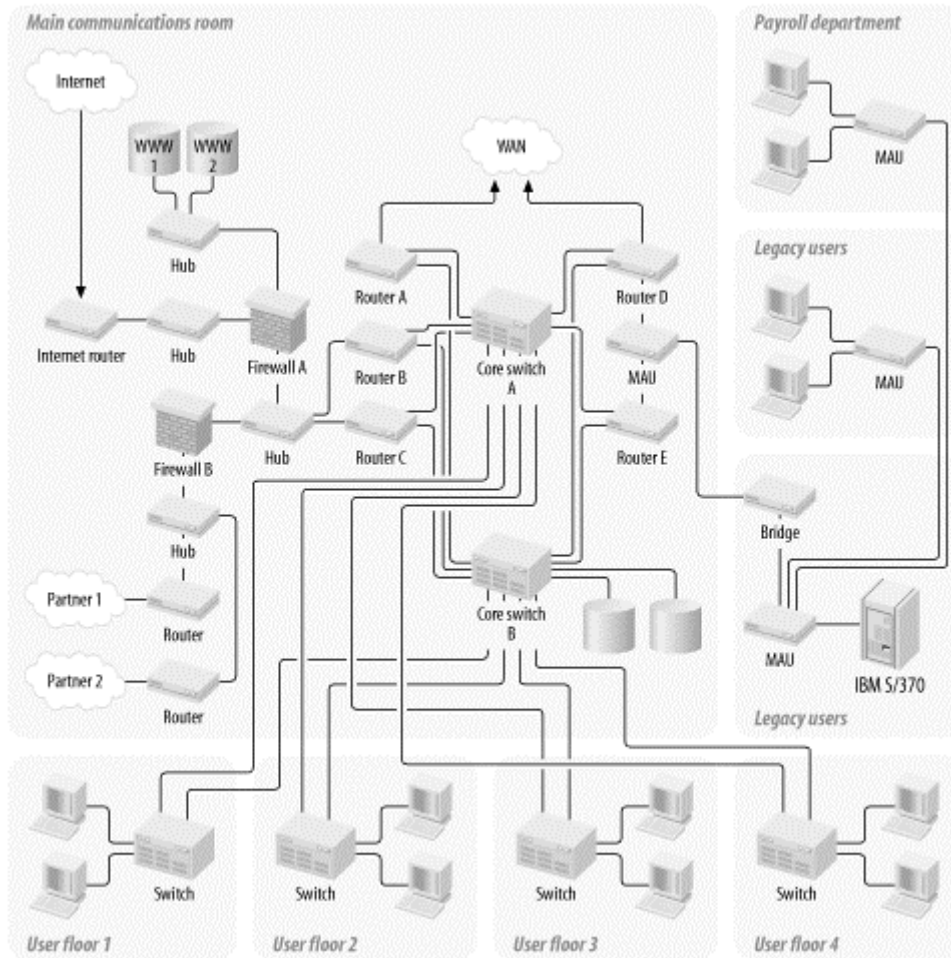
Main communications room

Internet

WWW 1

WWW 2

Hub

Internet router

Hub

Firewall A

Firewall B

Hub

Hub

Partner 1

Router

Partner 2

Router

WAN

Router A

Router B

Router C

Core switch A

Router D

MAU

Router E

Core switch B

Payroll department

MAU

Legacy users

MAU

Bridge

MAU

IBM S/370

Legacy users

Switch

User floor 1

Switch

User floor 2

Switch

User floor 3

Switch

User floor 4